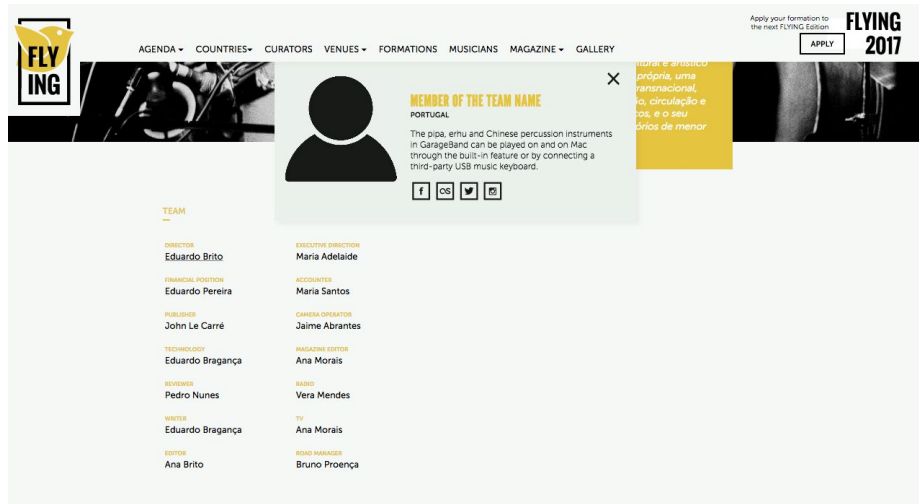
FLY ING

AGENDA ▾ COUNTRIES▾ CURATORS VENUES ▾ FORMATIONS MUSICIANS MAGAZINE ▾ GALLERY

Apply your formation to the next FLYING Edition

APPLY

FLYING 2017

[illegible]ltural e artístico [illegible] própria, uma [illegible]ransnacional, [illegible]o, circulação e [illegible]cos, e o seu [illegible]órios de menor

×

MEMBER OF THE TEAM NAME

PORTUGAL

The pipa, erhu and Chinese percussion instruments in GarageBand can be played on and on Mac through the built-in feature or by connecting a third-party USB music keyboard.

TEAM

| | |
|---|---|
| DIRECTOR<br>Eduardo Brito | EXECUTIVE DIRECTION<br>Maria Adelaide |
| FINANCIAL POSITION<br>Eduardo Pereira | ACCOUNTER<br>Maria Santos |
| PUBLISHER<br>John Le Carré | CAMERA OPERATORS<br>Jaime Abrantes |
| TECHNOLOGY<br>Eduardo Bragança | MAGAZINE EDITOR<br>Ana Morais |
| REVIEWER<br>Pedro Nunes | RADIO<br>Vera Mendes |
| WRITER<br>Eduardo Bragança | TV<br>Ana Morais |
| EDITOR<br>Ana Brito | ROAD MANAGER<br>Bruno Proença |